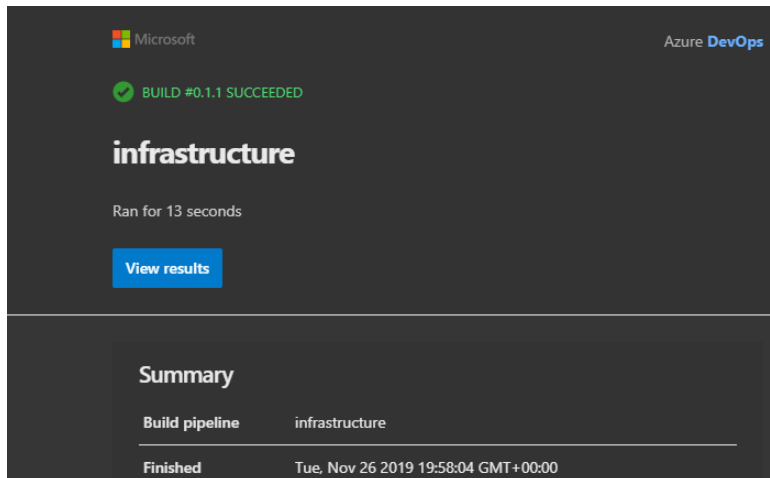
Microsoft

Azure DevOps

BUILD #0.1.1 SUCCEEDED

infrastructure

Ran for 13 seconds

View results

Summary

| | |
|---|---|
| Build pipeline | infrastructure |
| Finished | Tue, Nov 26 2019 19:58:04 GMT+00:00 |